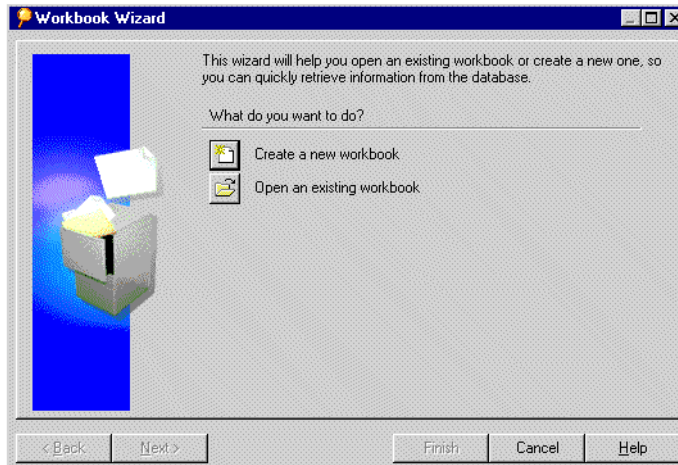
Workbook Wizard

This wizard will help you open an existing workbook or create a new one, so you can quickly retrieve information from the database.

What do you want to do?

Create a new workbook

Open an existing workbook

< Back

Next >

Finish

Cancel

Help